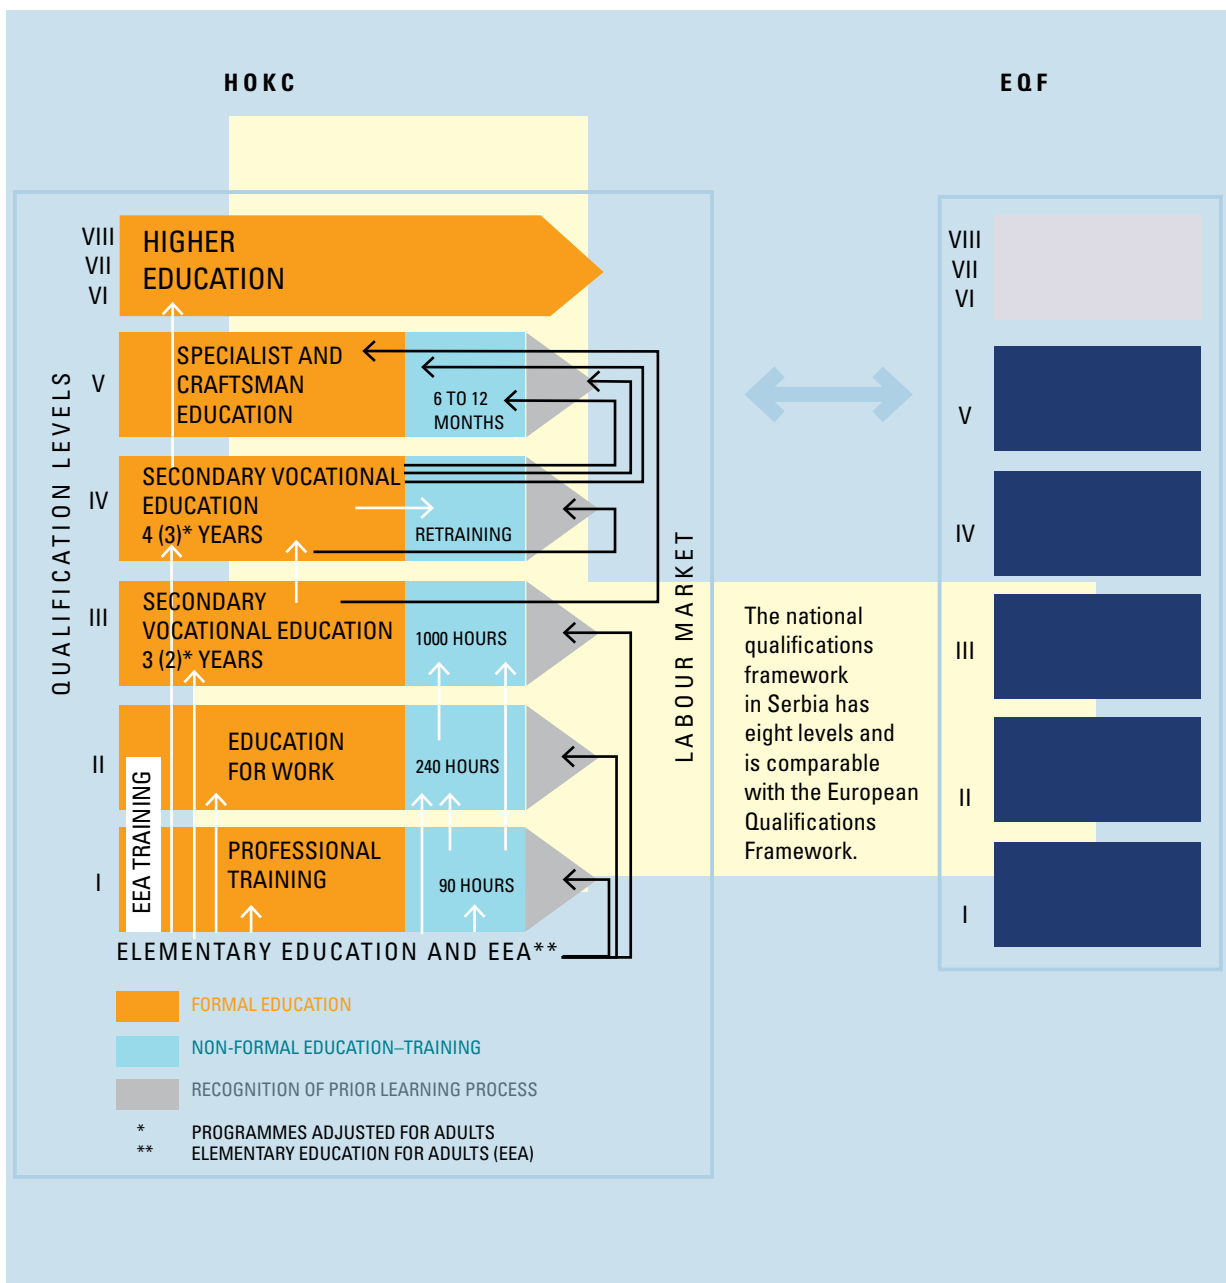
HOKC

EQF

QUALIFICATION LEVELS

VIII
VII
VI

HIGHER EDUCATION

V

SPECIALIST AND CRAFTSMAN EDUCATION

6 TO 12 MONTHS

IV

SECONDARY VOCATIONAL EDUCATION 4 (3)* YEARS

RETRAINING

III

SECONDARY VOCATIONAL EDUCATION 3 (2)* YEARS

1000 HOURS

II

EDUCATION FOR WORK

240 HOURS

I

EEA TRAINING

PROFESSIONAL TRAINING

90 HOURS

ELEMENTARY EDUCATION AND EEA**

LABOUR MARKET

The national qualifications framework in Serbia has eight levels and is comparable with the European Qualifications Framework.

VIII
VII
VI

V

IV

III

II

I

FORMAL EDUCATION

NON-FORMAL EDUCATION–TRAINING

RECOGNITION OF PRIOR LEARNING PROCESS

* PROGRAMMES ADJUSTED FOR ADULTS
** ELEMENTARY EDUCATION FOR ADULTS (EEA)